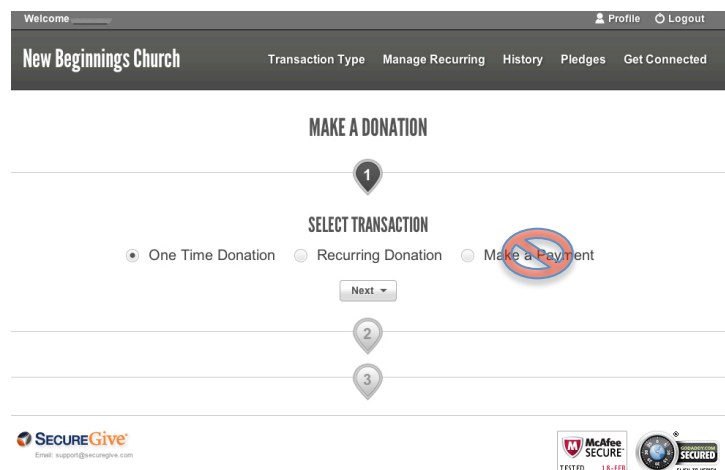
Welcome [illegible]

Profile Logout

New Beginnings Church

Transaction Type Manage Recurring History Pledges Get Connected

MAKE A DONATION

1

SELECT TRANSACTION

One Time Donation Recurring Donation Make a Payment

Next

2

3

SecureGive

Email: support@securegive.com

McAfee SECURE TESTED 18-FEB

GODADDY.COM SECURED CLICK TO VERIFY